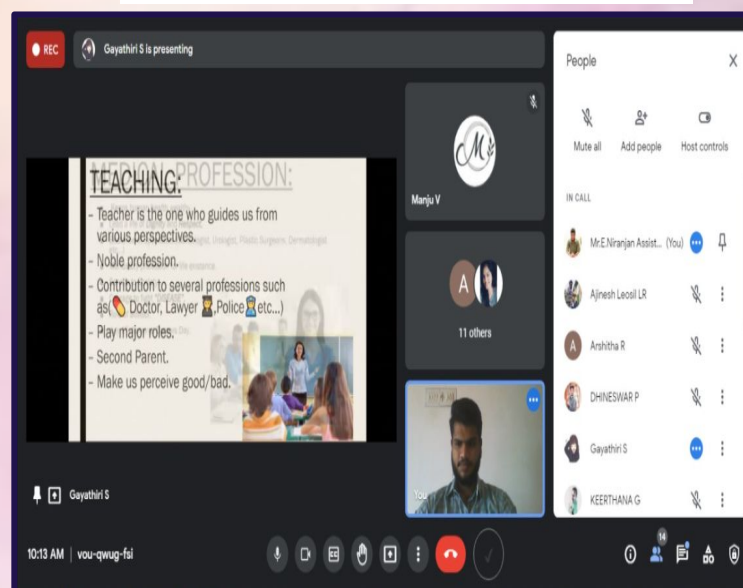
REC

Gayathiri S is presenting

MEDICAL PROFESSION:

TEACHING:

- Teacher is the one who guides us from various perspectives.
- Noble profession.
- Contribution to several professions such as( Doctor, Lawyer ,Police etc...)
- Play major roles.
- Second Parent.
- Make us perceive good/bad.

Manju V

A

11 others

You

Gayathiri S

10:13 AM | vou-qwug-fsi

People

Mute all

Add people

Host controls

IN CALL

Mr.E.Niranjan Assist... (You)

Ajinesh Leosil LR

A

Arshitha R

DHINESWAR P

Gayathiri S

KEERTHANA G

14